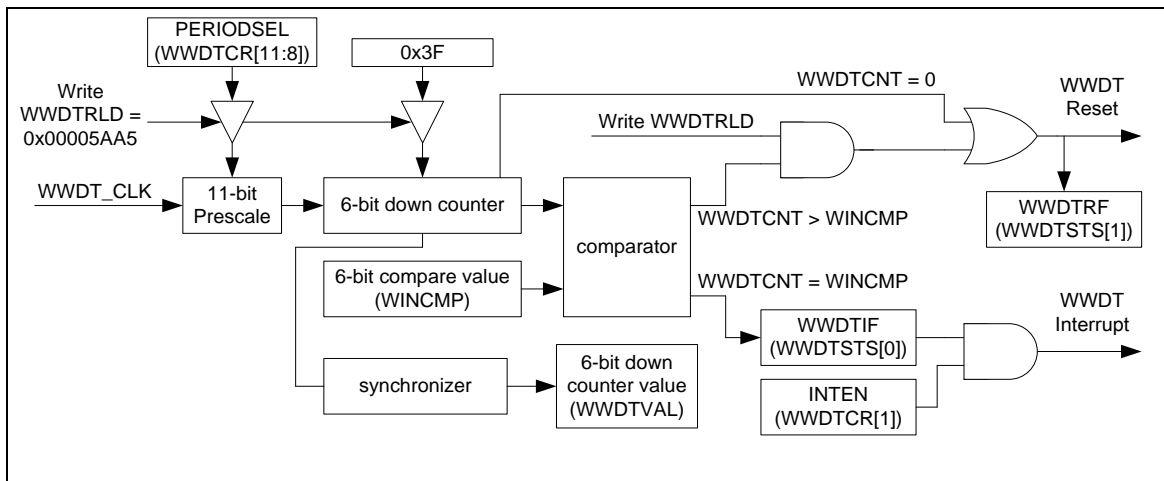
PERIODSEL (WWDTCR[11:8])

0x3F

Write WWDTRLD = 0x00005AA5

WWDTCNT = 0

WWDT Reset

Write WWDTRLD

WWDT_CLK

11-bit Prescale

6-bit down counter

comparator

WWDTCNT > WINCMP

WWDTRF (WWDTSTS[1])

6-bit compare value (WINCMP)

WWDTCNT = WINCMP

WWDT Interrupt

WWDTIF (WWDTSTS[0])

synchronizer

6-bit down counter value (WWDTVAL)

INTEN (WWDTCR[1])